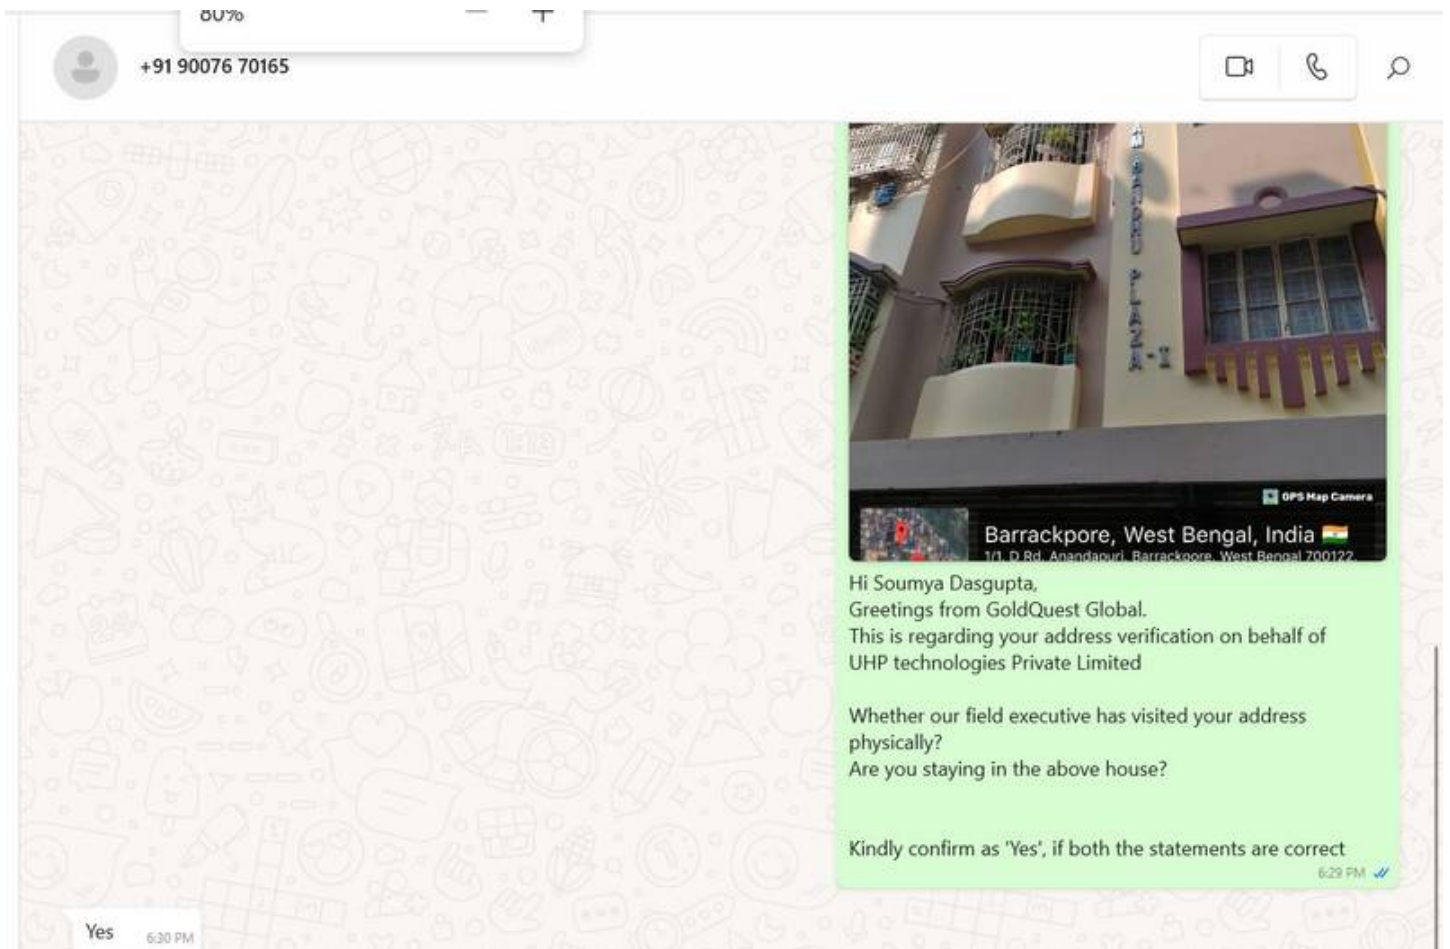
80%

+91 90076 70165

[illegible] PLAZA-I

GPS Map Camera

Barrackpore, West Bengal, India

1/1, D Rd, Anandapuri, Barrackpore, West Bengal 700122

Hi Soumya Dasgupta,
Greetings from GoldQuest Global.
This is regarding your address verification on behalf of UHP technologies Private Limited

Whether our field executive has visited your address physically?
Are you staying in the above house?

Kindly confirm as 'Yes', if both the statements are correct

6:29 PM

Yes 6:30 PM